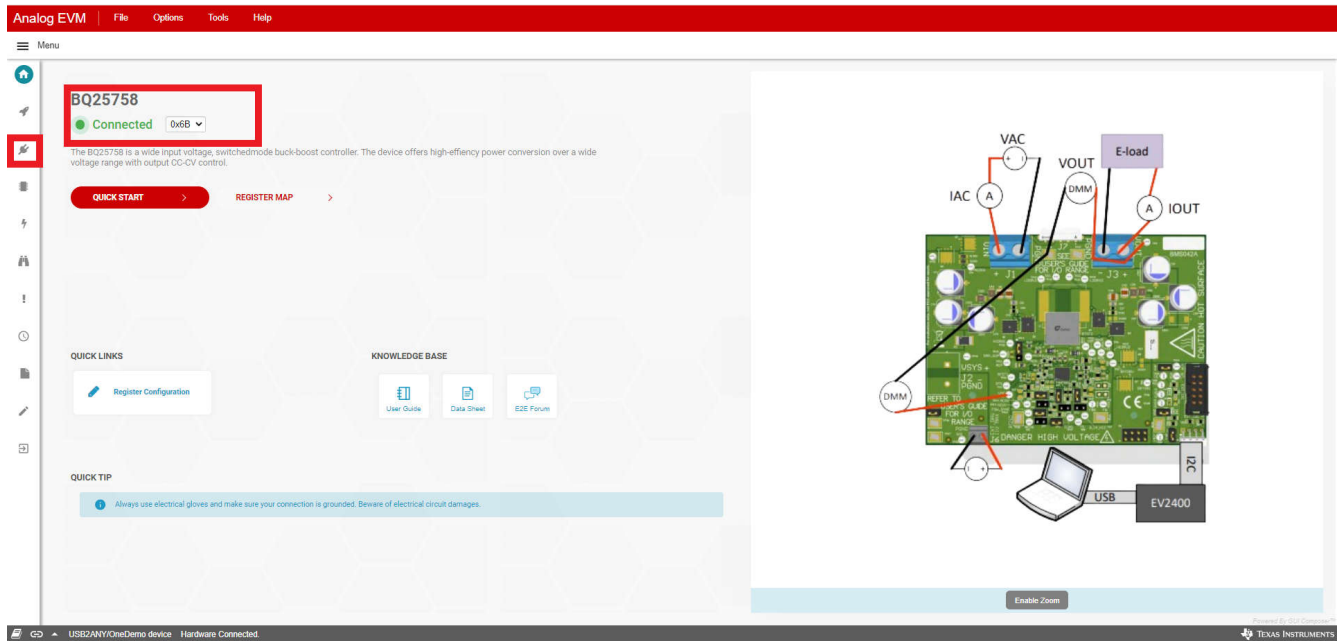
Analog EVM File Options Tools Help

Menu

BQ25758

Connected 0x6B

The BQ25758 is a wide input voltage, switchedmode buck-boost controller. The device offers high-effiency power conversion over a wide voltage range with output CC-CV control.

QUICK START >

REGISTER MAP >

QUICK LINKS

Register Configuration

KNOWLEDGE BASE

User Guide

Data Sheet

E2E Forum

QUICK TIP

Always use electrical gloves and make sure your connection is grounded. Beware of electrical circuit damages.

VAC

VOUT

E-load

IAC A

DMM

A IOUT

J1

J3

SEE USER'S GUIDE FOR I/O RANGE

VSYS

PGND

CAUTION HOT SURFACE

DMM

REFER TO USER'S GUIDE FOR I/O RANGE

DANGER HIGH VOLTAGE

I2C

USB

EV2400

Enable Zoom

USB2ANY/OneDemo device Hardware Connected.

Powered By GUI Composer™

Texas Instruments